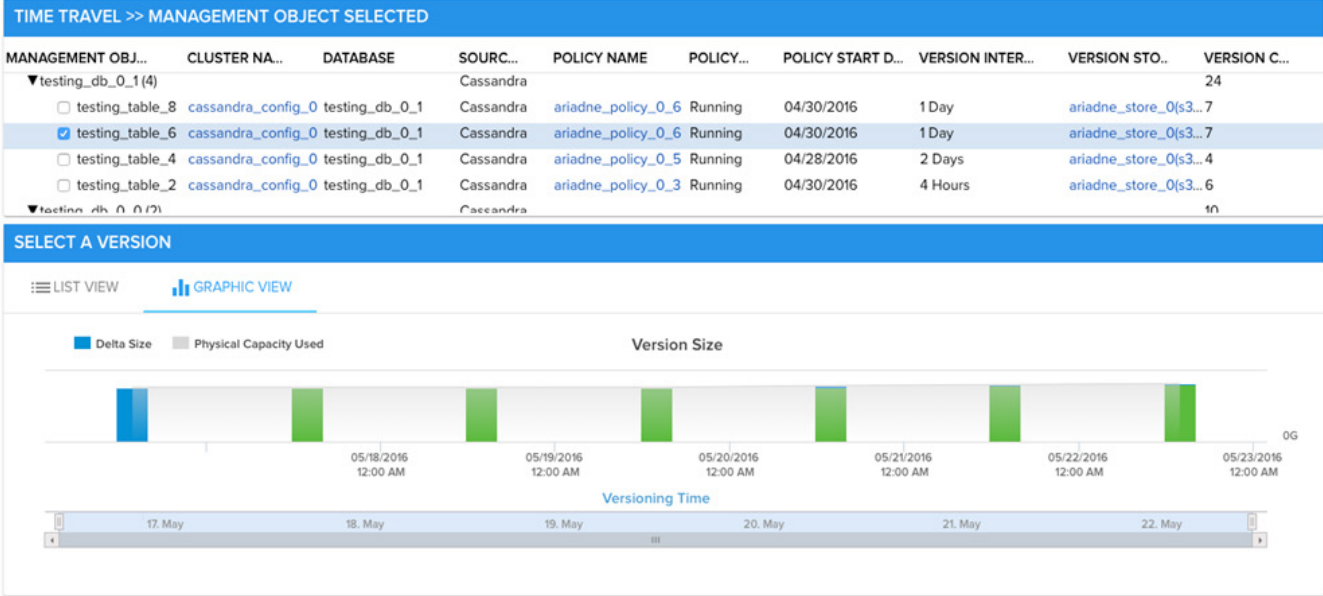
TIME TRAVEL >> MANAGEMENT OBJECT SELECTED

| MANAGEMENT OBJ... | CLUSTER NA... | DATABASE | SOURC... | POLICY NAME | POLICY... | POLICY START D... | VERSION INTER... | VERSION STO... | VERSION C... |
|---|---|---|---|---|---|---|---|---|---|
| ▼testing_db_0_1 (4) | | | Cassandra | | | | | | 24 |
| testing_table_8 | cassandra_config_0 | testing_db_0_1 | Cassandra | ariadne_policy_0_6 | Running | 04/30/2016 | 1 Day | ariadne_store_0(s3... | 7 |
| testing_table_6 | cassandra_config_0 | testing_db_0_1 | Cassandra | ariadne_policy_0_6 | Running | 04/30/2016 | 1 Day | ariadne_store_0(s3... | 7 |
| testing_table_4 | cassandra_config_0 | testing_db_0_1 | Cassandra | ariadne_policy_0_5 | Running | 04/28/2016 | 2 Days | ariadne_store_0(s3... | 4 |
| testing_table_2 | cassandra_config_0 | testing_db_0_1 | Cassandra | ariadne_policy_0_3 | Running | 04/30/2016 | 4 Hours | ariadne_store_0(s3... | 6 |
| ▼testing_db_0_0 (2) | | | Cassandra | | | | | | 10 |

SELECT A VERSION

LIST VIEW GRAPHIC VIEW

Delta Size Physical Capacity Used

Version Size

0G

05/18/2016 12:00 AM
05/19/2016 12:00 AM
05/20/2016 12:00 AM
05/21/2016 12:00 AM
05/22/2016 12:00 AM
05/23/2016 12:00 AM

Versioning Time

17. May 18. May 19. May 20. May 21. May 22. May